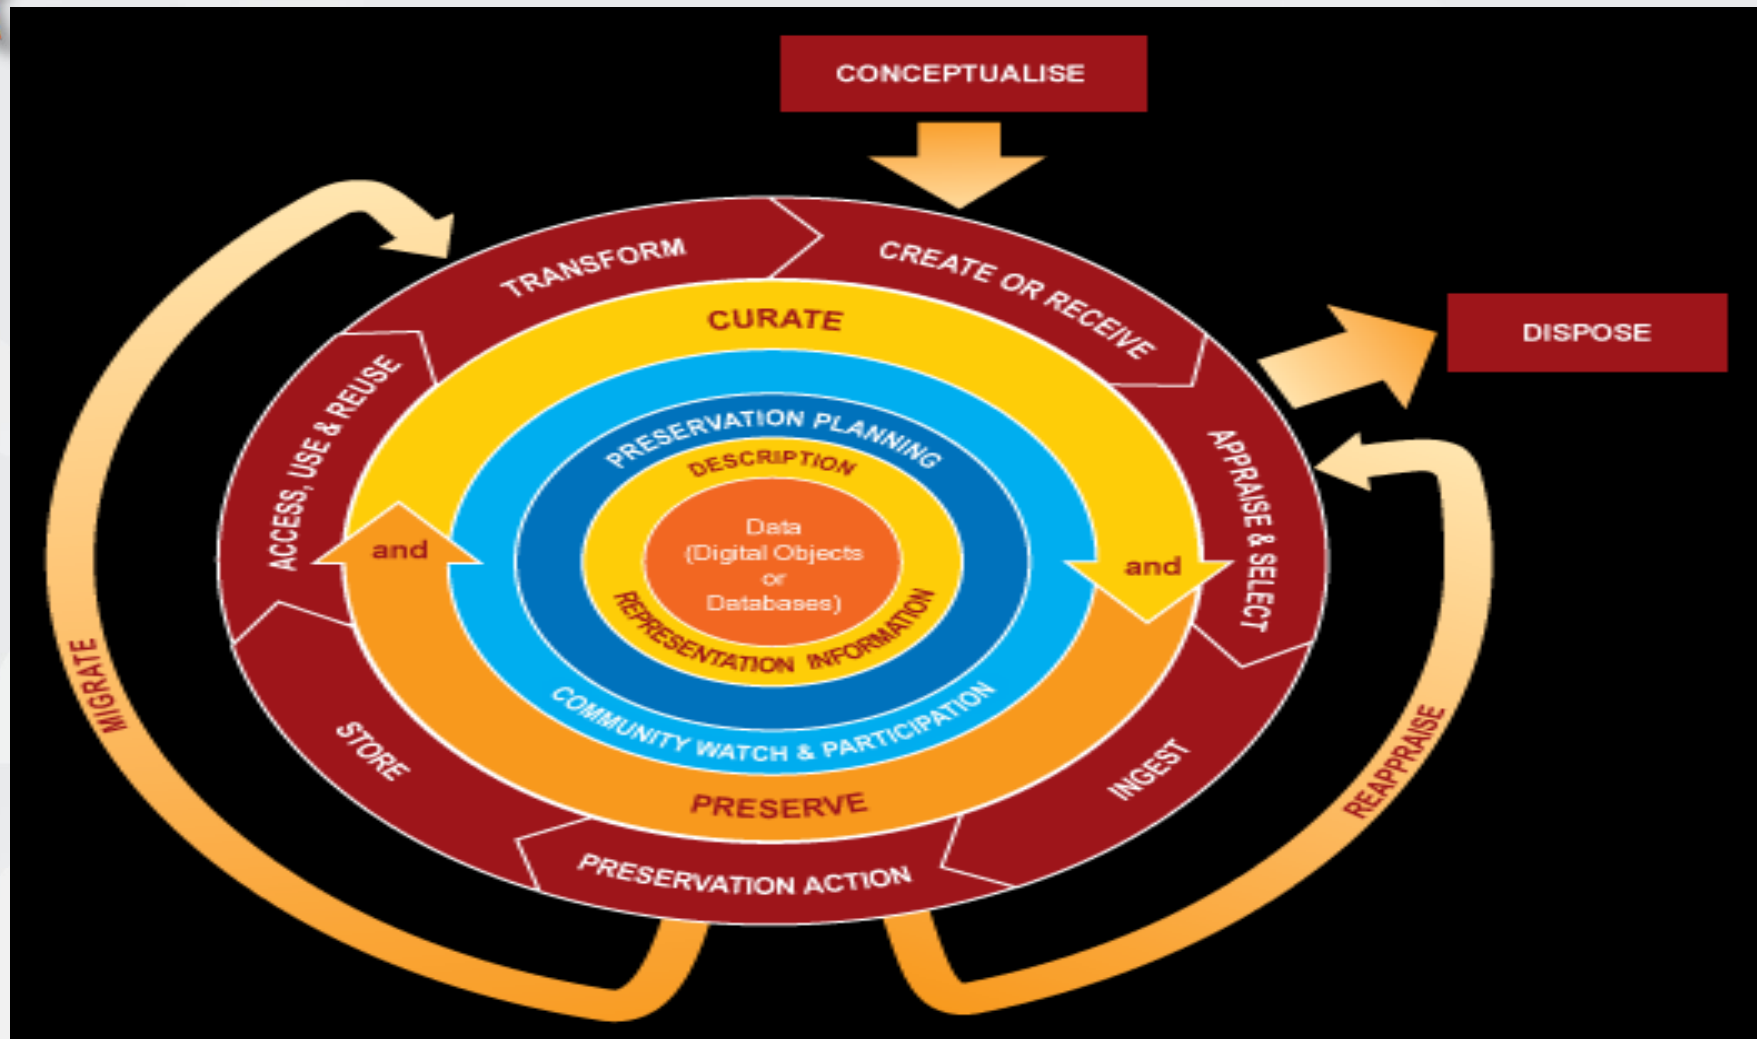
CONCEPTUALISE

DISPOSE

TRANSFORM

CREATE OR RECEIVE

APPRAISE & SELECT

INGEST

PRESERVATION ACTION

STORE

ACCESS, USE & REUSE

CURATE

and

and

PRESERVE

PRESERVATION PLANNING

COMMUNITY WATCH & PARTICIPATION

DESCRIPTION

REPRESENTATION INFORMATION

Data (Digital Objects or Databases)

MIGRATE

REAPPRAISE